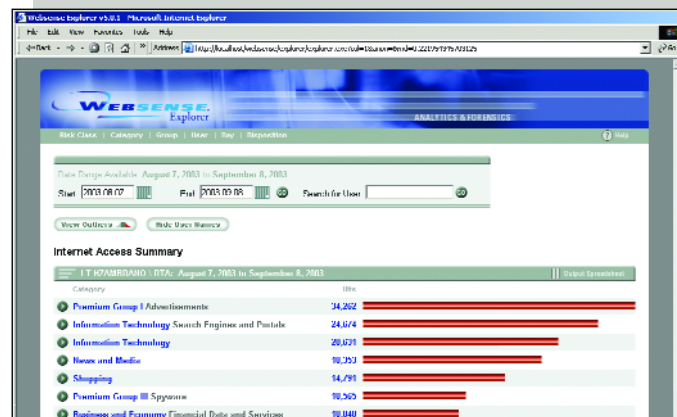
Websense Explorer v5.0.1 - Microsoft Internet Explorer

File Edit View Favorites Tools Help

Back Address http://localhost/websense/explorer/explorer.cvs?val=1&amp;name=&amp;rnd=0.2207975975709125 Go

WEBSENSE Explorer

ANALYTICS & FORENSICS

Risk Class | Category | Group | User | Day | Disposition

Help

Date Range Available: August 7, 2003 to September 8, 2003

Start 2003-08-07 End 2003-09-08 Search for User

View Outliers Hide User Names

Internet Access Summary

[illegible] DATA: August 7, 2003 to September 8, 2003

Output Spreadsheet

Category Hits

| Category | Hits |
|---|---|
| Premium Group I Advertisements | 34,262 |
| Information Technology Search Engines and Portals | 24,674 |
| Information Technology | 20,031 |
| News and Media | 18,353 |
| Shopping | 14,791 |
| Premium Group III Spyware | 10,565 |
| Business and Economy Financial Data and Services | 10,040 |